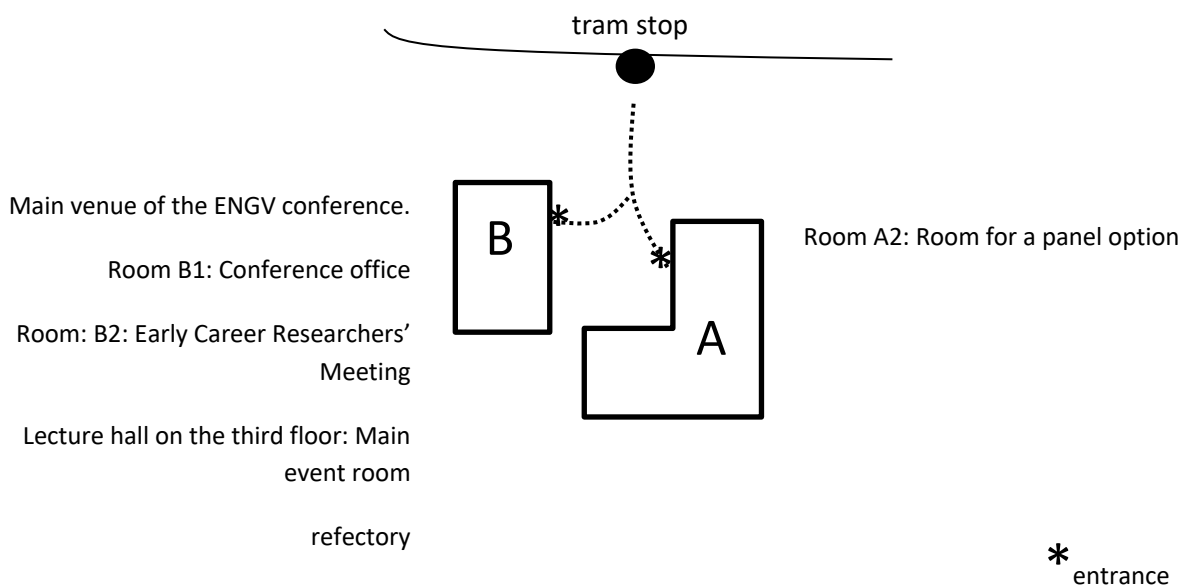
tram stop

Main venue of the ENGV conference.

Room B1: Conference office

Room: B2: Early Career Researchers' Meeting

Lecture hall on the third floor: Main event room

refectory

B

A

Room A2: Room for a panel option

* entrance